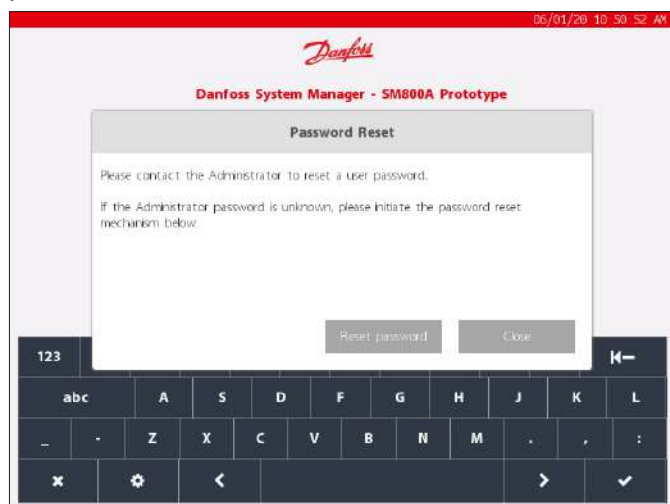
06/01/20 10 50 52 AM

Danfoss

Danfoss System Manager - SM800A Prototype

Password Reset

Please contact the Administrator to reset a user password.

If the Administrator password is unknown, please initiate the password reset mechanism below.

Reset password

Close

123

abc

A

S

D

F

G

H

J

K

L

_

-

Z

X

C

V

B

N

M

.

,

: